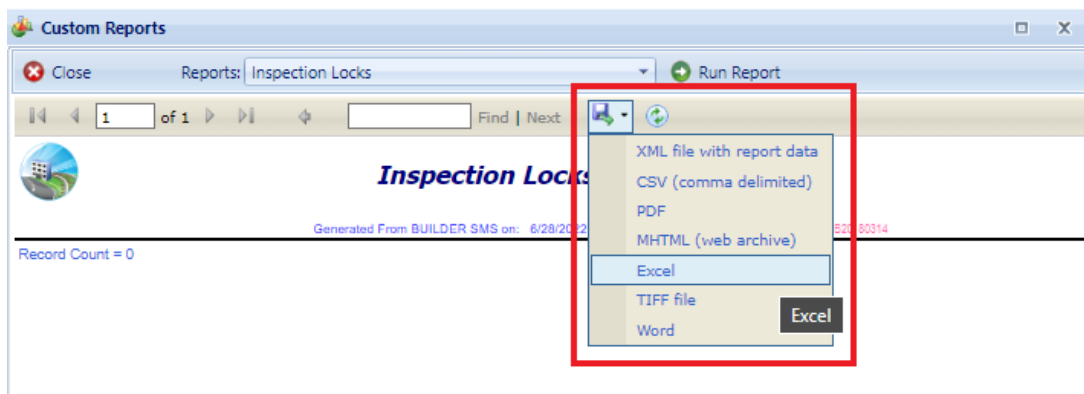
Custom Reports

Close

Reports: Inspection Locks

Run Report

1 of 1

Find | Next

XML file with report data
CSV (comma delimited)
PDF
MHTML (web archive)
Excel
TIFF file
Word

Excel

Inspection Locks

Generated From BUILDER SMS on: 6/28/20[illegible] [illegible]B20180314

Record Count = 0